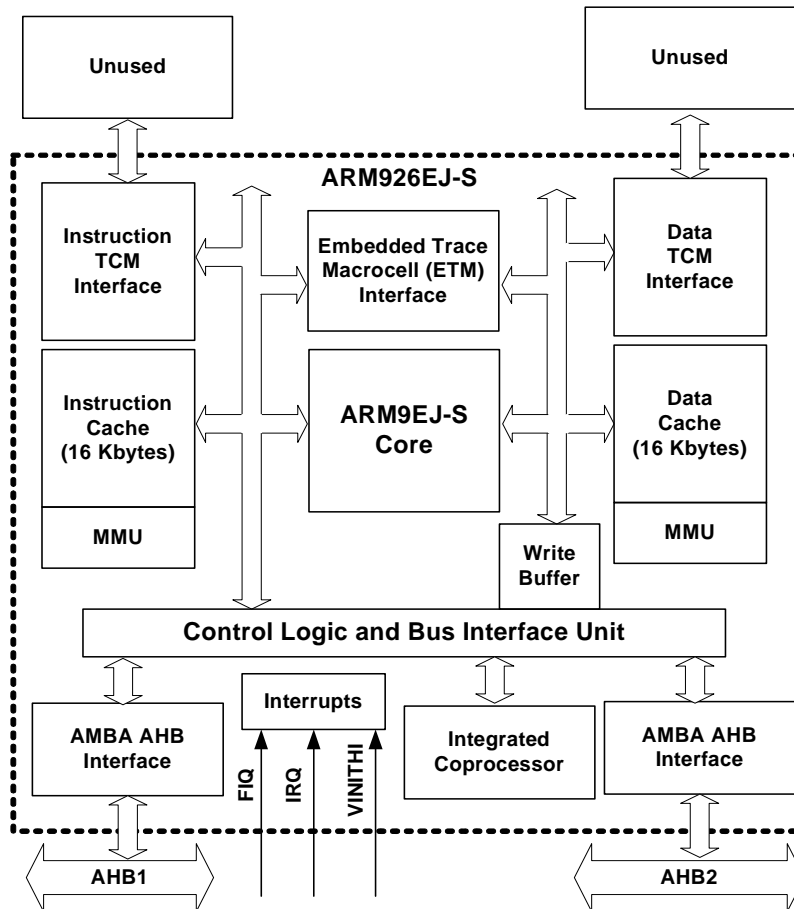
Unused

Unused

ARM926EJ-S

Instruction TCM Interface

Embedded Trace Macrocell (ETM) Interface

Data TCM Interface

Instruction Cache (16 Kbytes)

ARM9EJ-S Core

Data Cache (16 Kbytes)

MMU

MMU

Write Buffer

Control Logic and Bus Interface Unit

Interrupts

AMBA AHB Interface

Integrated Coprocessor

AMBA AHB Interface

FIQ

IRQ

VINITHI

AHB1

AHB2